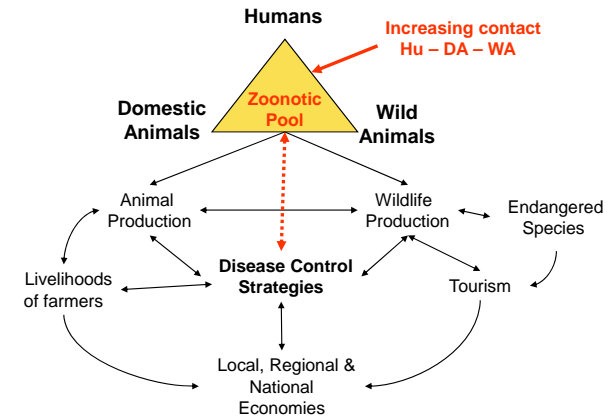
Humans

Increasing contact
Hu – DA – WA

Domestic Animals

Zoonotic Pool

Wild Animals

Animal Production

Wildlife Production

Endangered Species

Livelihoods of farmers

Disease Control Strategies

Tourism

Local, Regional & National Economies